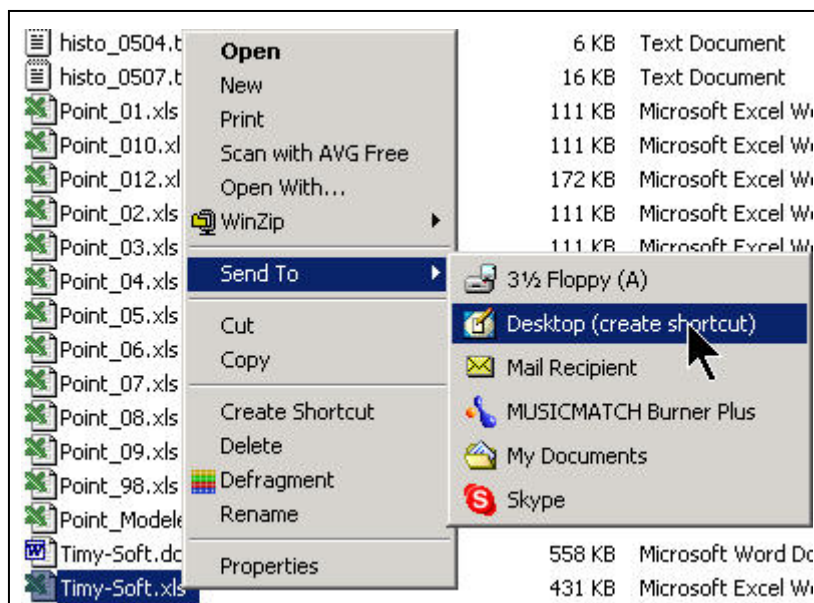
histo_0504.t
histo_0507.t
Point_01.xls
Point_010.xl
Point_012.xl
Point_02.xls
Point_03.xls
Point_04.xls
Point_05.xls
Point_06.xls
Point_07.xls
Point_08.xls
Point_09.xls
Point_98.xls
Point_Modele
Timy-Soft.dc
Timy-Soft.xls

Open
New
Print
Scan with AVG Free
Open With...
WinZip
Send To
Cut
Copy
Create Shortcut
Delete
Defragment
Rename
Properties

3½ Floppy (A)
Desktop (create shortcut)
Mail Recipient
MUSICMATCH Burner Plus
My Documents
Skype

6 KB Text Document
16 KB Text Document
111 KB Microsoft Excel W
111 KB Microsoft Excel W
172 KB Microsoft Excel W
111 KB Microsoft Excel W
111 KB Microsoft Excel W
558 KB Microsoft Word Do
431 KB Microsoft Excel W